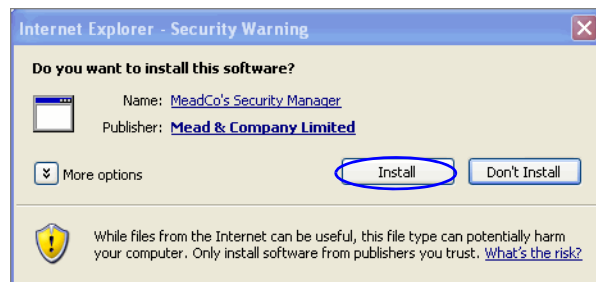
Internet Explorer - Security Warning

Do you want to install this software?

Name: MeadCo's Security Manager

Publisher: Mead & Company Limited

More options

Install

Don't Install

While files from the Internet can be useful, this file type can potentially harm your computer. Only install software from publishers you trust. What's the risk?